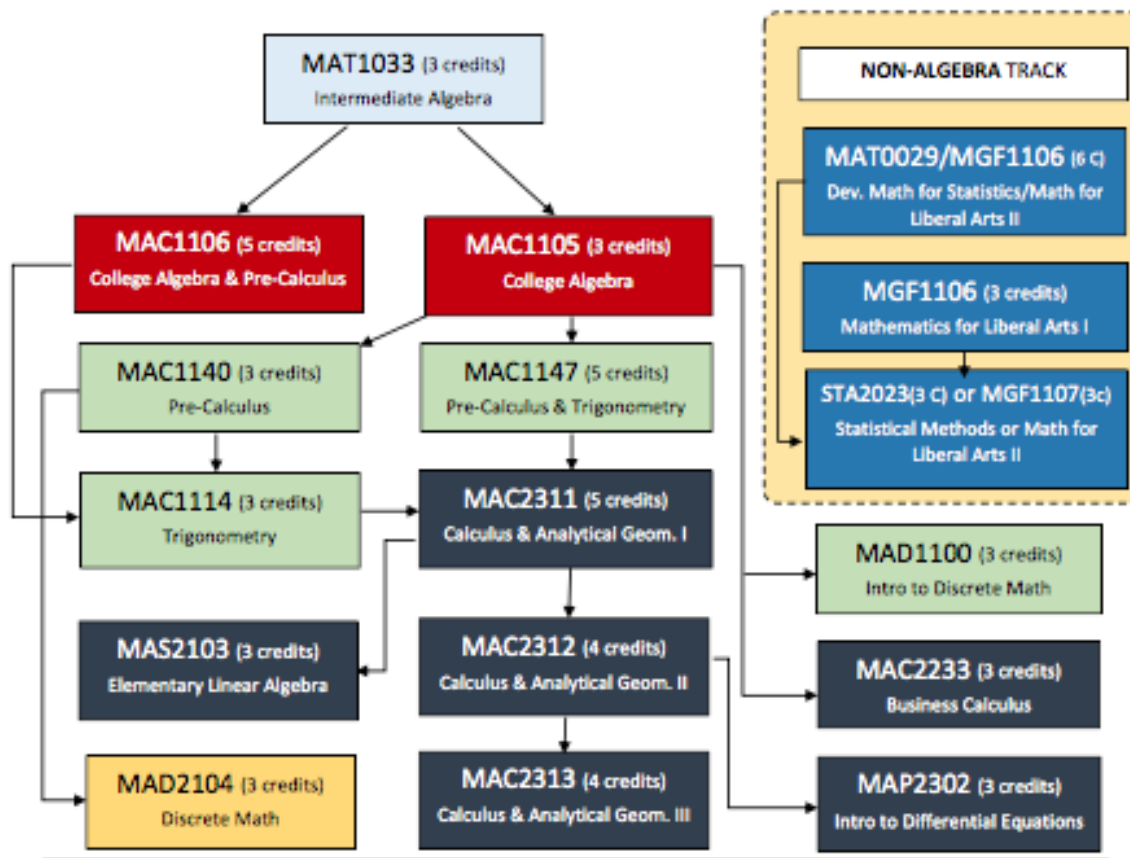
MAT1033 (3 credits)
Intermediate Algebra

NON-ALGEBRA TRACK

MAT0029/MGF1106 (6 C)
Dev. Math for Statistics/Math for Liberal Arts II

MAC1106 (5 credits)
College Algebra & Pre-Calculus

MAC1105 (3 credits)
College Algebra

MGF1106 (3 credits)
Mathematics for Liberal Arts I

MAC1140 (3 credits)
Pre-Calculus

MAC1147 (5 credits)
Pre-Calculus & Trigonometry

STA2023(3 C) or MGF1107(3c)
Statistical Methods or Math for Liberal Arts II

MAC1114 (3 credits)
Trigonometry

MAC2311 (5 credits)
Calculus & Analytical Geom. I

MAD1100 (3 credits)
Intro to Discrete Math

MAS2103 (3 credits)
Elementary Linear Algebra

MAC2312 (4 credits)
Calculus & Analytical Geom. II

MAC2233 (3 credits)
Business Calculus

MAD2104 (3 credits)
Discrete Math

MAC2313 (4 credits)
Calculus & Analytical Geom. III

MAP2302 (3 credits)
Intro to Differential Equations